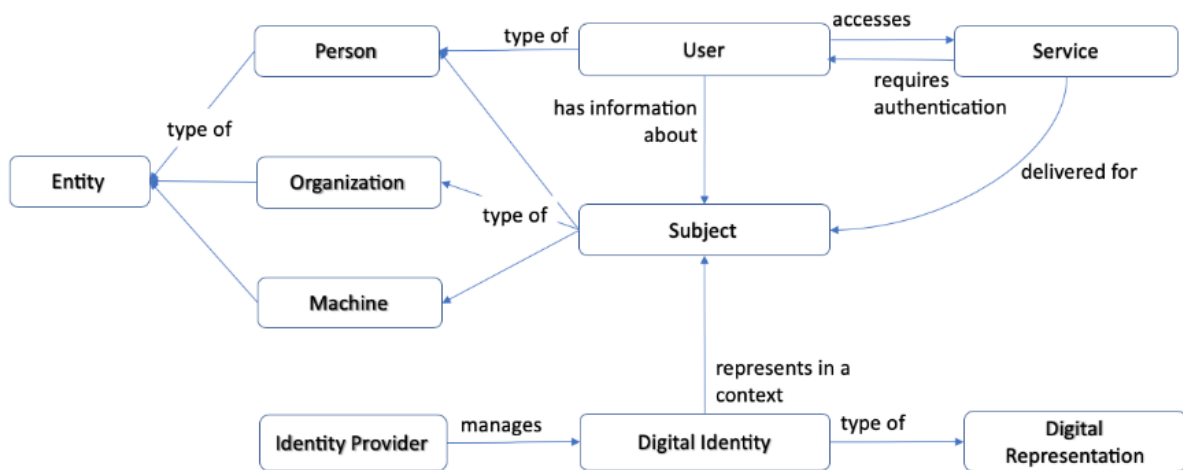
Person

type of

User

accesses

Service

requires authentication

has information about

type of

Entity

Organization

delivered for

type of

Subject

Machine

represents in a context

Identity Provider

manages

Digital Identity

type of

Digital Representation